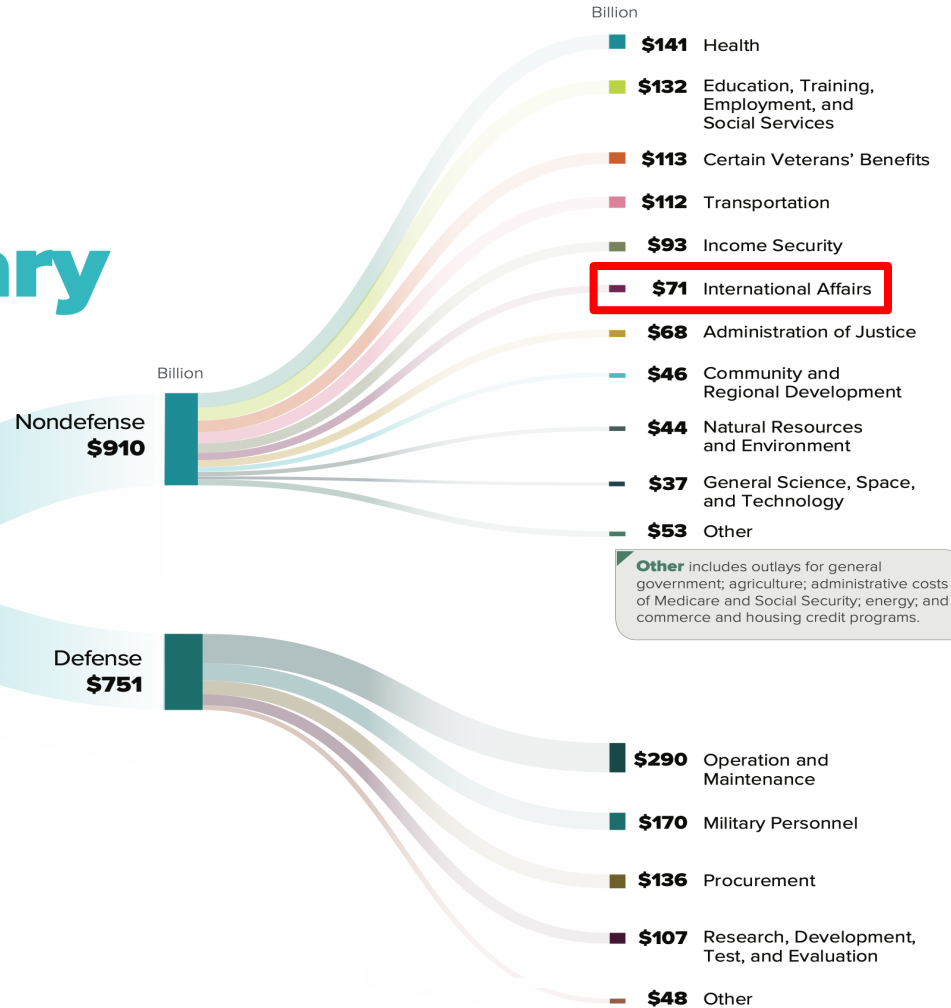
nry

Billion

Nondefense
$910

Defense
$751

Billion

$141 Health

$132 Education, Training, Employment, and Social Services

$113 Certain Veterans' Benefits

$112 Transportation

$93 Income Security

$71 International Affairs

$68 Administration of Justice

$46 Community and Regional Development

$44 Natural Resources and Environment

$37 General Science, Space, and Technology

$53 Other

Other includes outlays for general government; agriculture; administrative costs of Medicare and Social Security; energy; and commerce and housing credit programs.

$290 Operation and Maintenance

$170 Military Personnel

$136 Procurement

$107 Research, Development, Test, and Evaluation

$48 Other